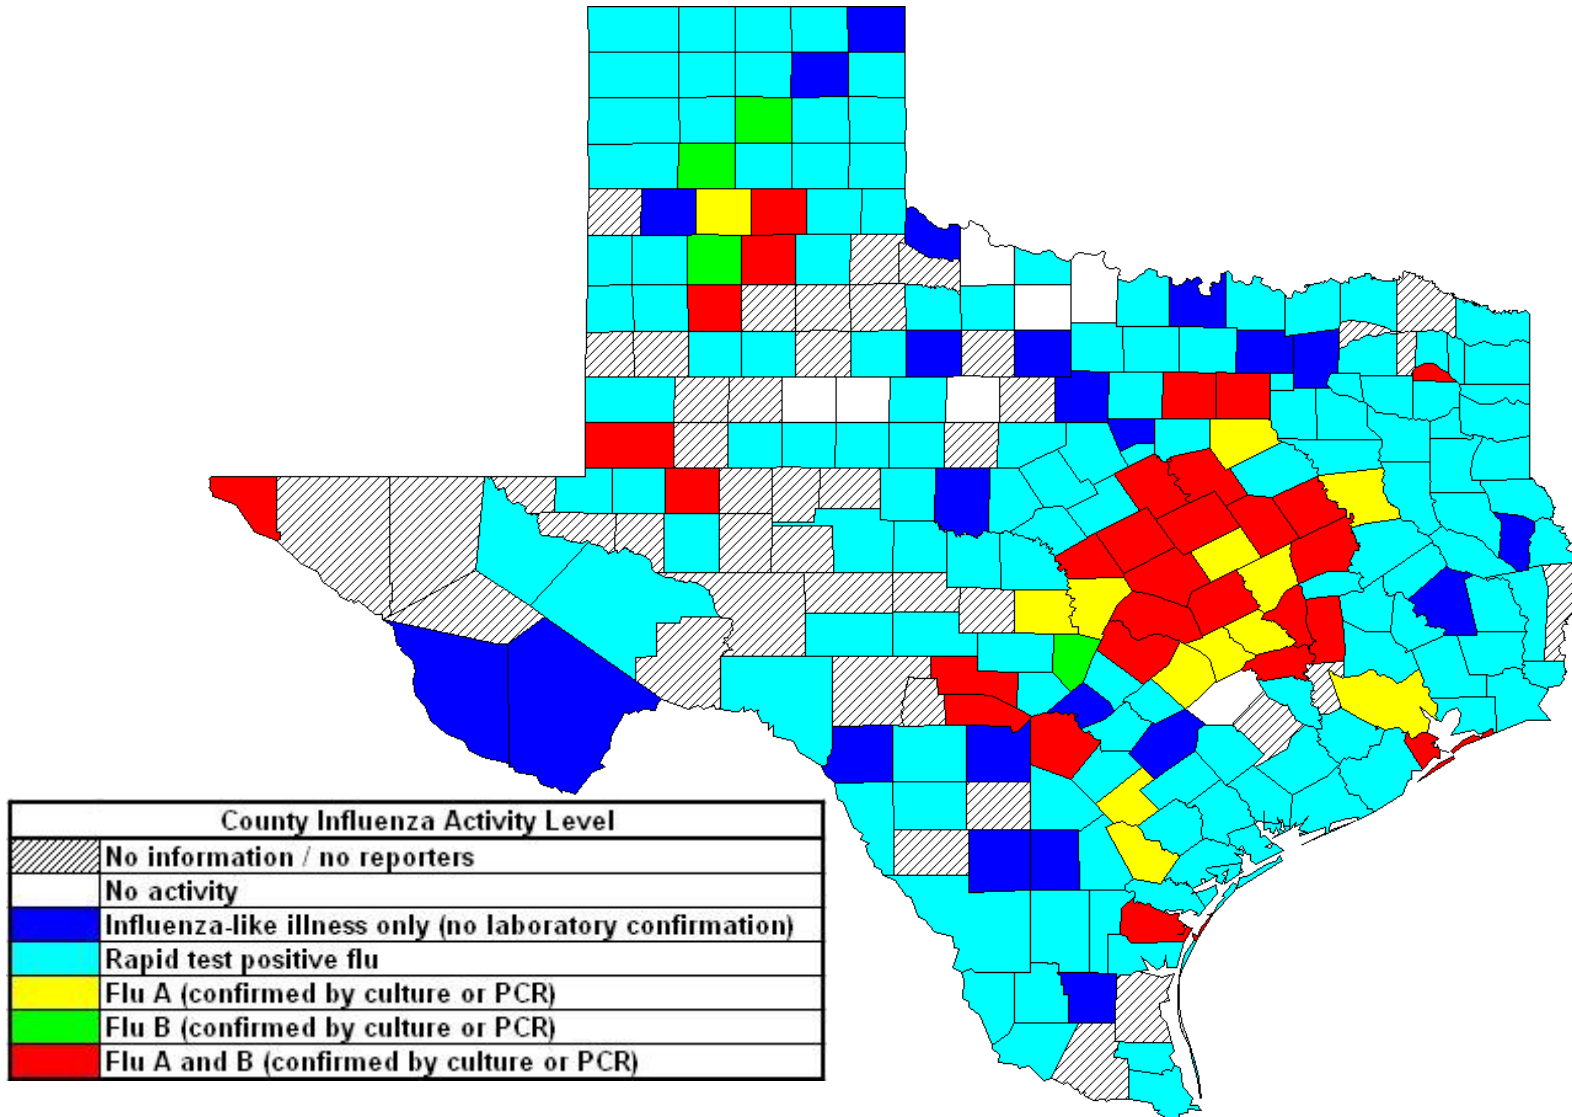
County Influenza Activity Level

| | |
|---|---|
| | No information / no reporters |
| | No activity |
| | Influenza-like illness only (no laboratory confirmation) |
| | Rapid test positive flu |
| | Flu A (confirmed by culture or PCR) |
| | Flu B (confirmed by culture or PCR) |
| | Flu A and B (confirmed by culture or PCR) |